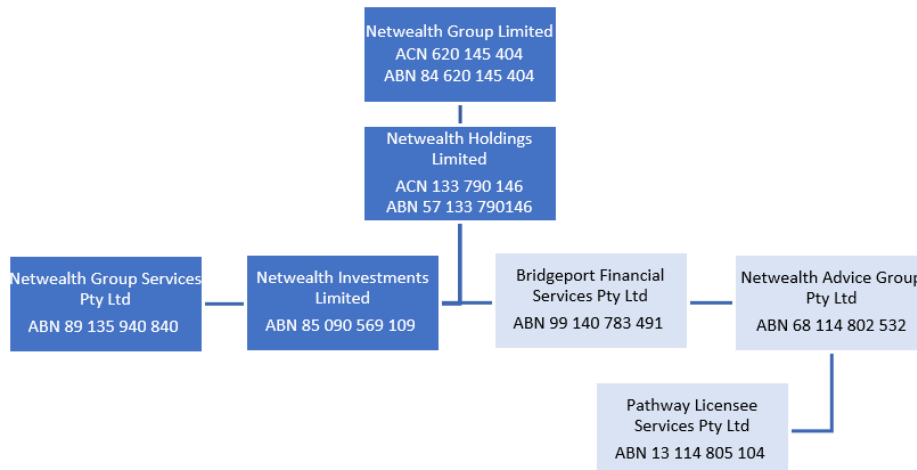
Netwealth Group Limited
ACN 620 145 404
ABN 84 620 145 404

Netwealth Holdings Limited
ACN 133 790 146
ABN 57 133 790146

Netwealth Group Services Pty Ltd
ABN 89 135 940 840

Netwealth Investments Limited
ABN 85 090 569 109

Bridgeport Financial Services Pty Ltd
ABN 99 140 783 491

Netwealth Advice Group Pty Ltd
ABN 68 114 802 532

Pathway Licensee Services Pty Ltd
ABN 13 114 805 104